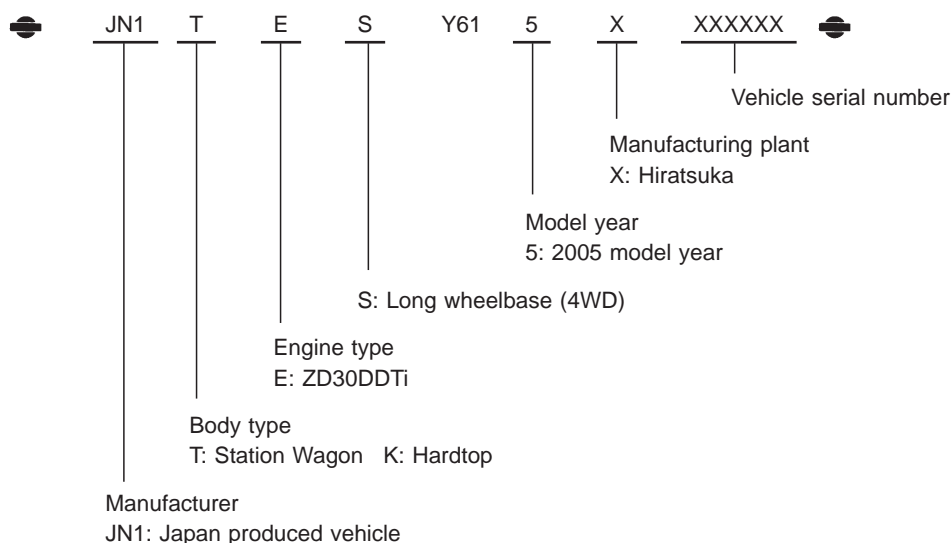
JN1 T E S Y61 5 X XXXXXX

Vehicle serial number

Manufacturing plant
X: Hiratsuka

Model year
5: 2005 model year

S: Long wheelbase (4WD)

Engine type
E: ZD30DDTi

Body type
T: Station Wagon K: Hardtop

Manufacturer
JN1: Japan produced vehicle